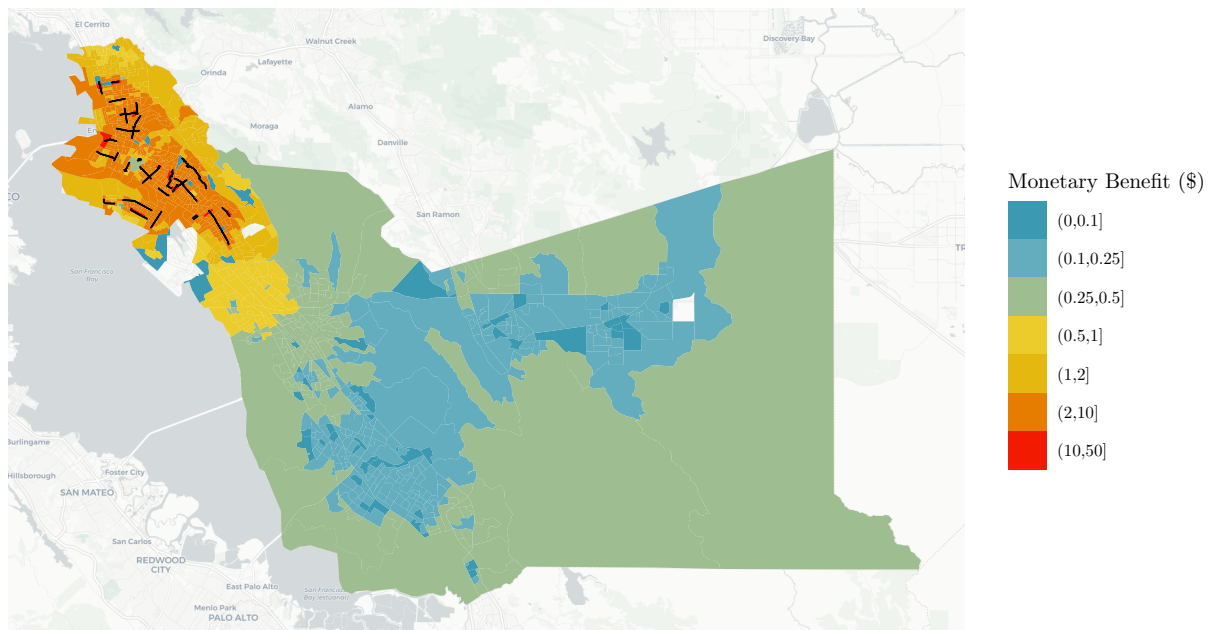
El Cerrito
Walnut Creek
Discovery Bay
Orinda
Lafayette
Alamo
Moraga
Danville
San Ramon
CO
San Francisco Bay
Burlingame
Foster City
Hillsborough
SAN MATEO
San Carlos
REDWOOD CITY
East Palo Alto
San Francisco Bay
Menlo Park
PALO ALTO
TR

Monetary Benefit ($)
(0,0.1]
(0.1,0.25]
(0.25,0.5]
(0.5,1]
(1,2]
(2,10]
(10,50]